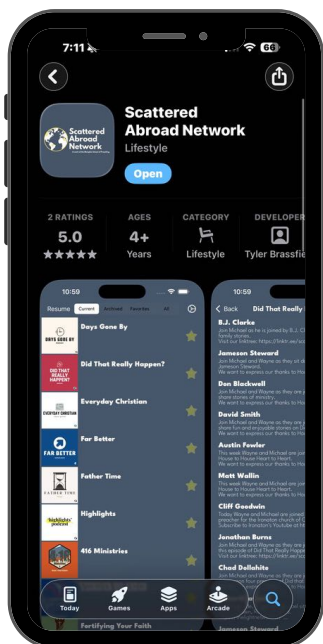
7:11

66

Scattered Abroad Network

Scattered Abroad Network

Lifestyle

Open

2 RATINGS

5.0

★★★★★

AGES

4+

Years

CATEGORY

Lifestyle

DEVELOPER

Tyler Brassfie

10:59

Resume Current Archived Favorites All

Days Gone By

DAYS GONE BY

Did That Really Happen?

DID THAT REALLY HAPPEN

Everyday Christian

EVERYDAY CHRISTIAN

Far Better

FAR BETTER

Father Time

FATHER TIME

Highlights

highlights

416 Ministries

Fortifying Your Faith

10:59

< Back

Did That Really

B.J. Clarke

Jameson Steward

Dan Blackwell

David Smith

Austin Fowler

Matt Wallin

Cliff Goodwin

Jonathan Burns

Chad Dollahite

Today

Games

Apps

Arcade